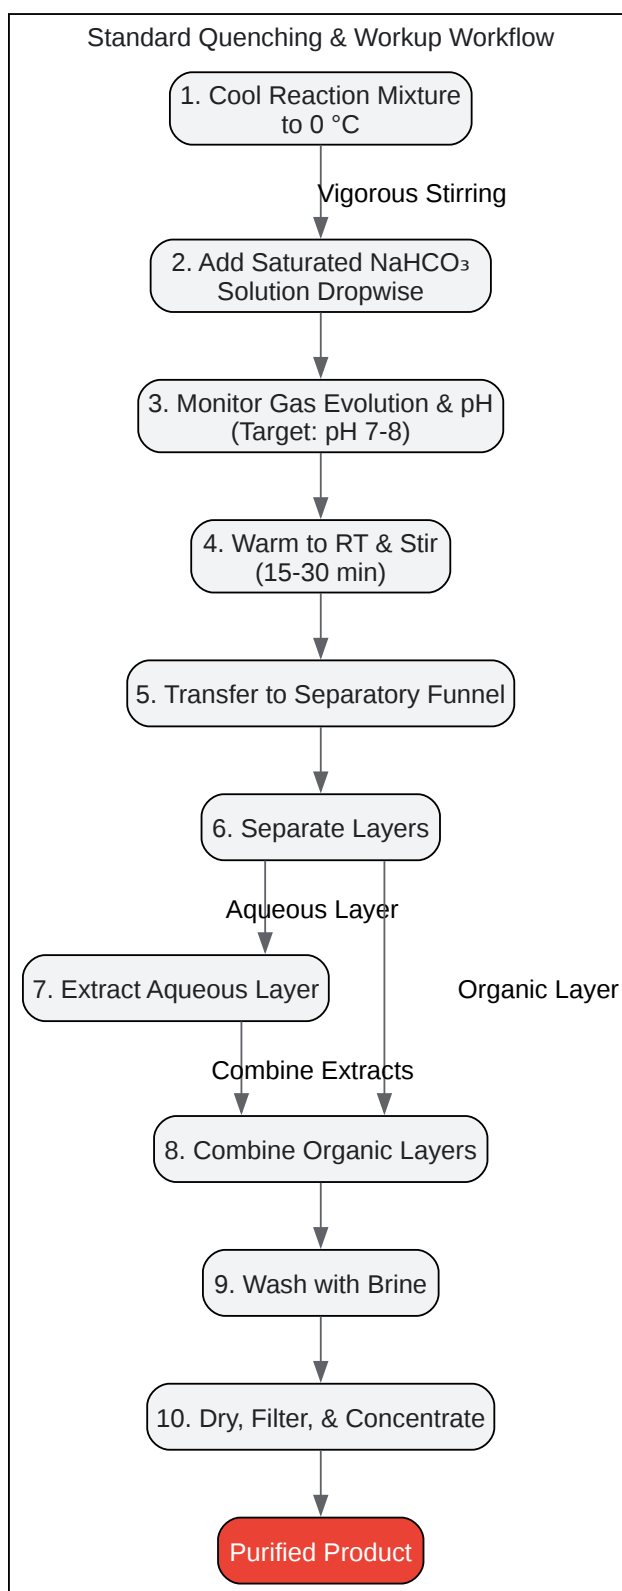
Standard Quenching & Workup Workflow

1. Cool Reaction Mixture to 0 °C

Vigorous Stirring

2. Add Saturated $NaHCO_3$ Solution Dropwise

3. Monitor Gas Evolution & pH (Target: pH 7-8)

4. Warm to RT & Stir (15-30 min)

5. Transfer to Separatory Funnel

6. Separate Layers

Aqueous Layer

7. Extract Aqueous Layer

Organic Layer

Combine Extracts

8. Combine Organic Layers

9. Wash with Brine

10. Dry, Filter, & Concentrate

Purified Product